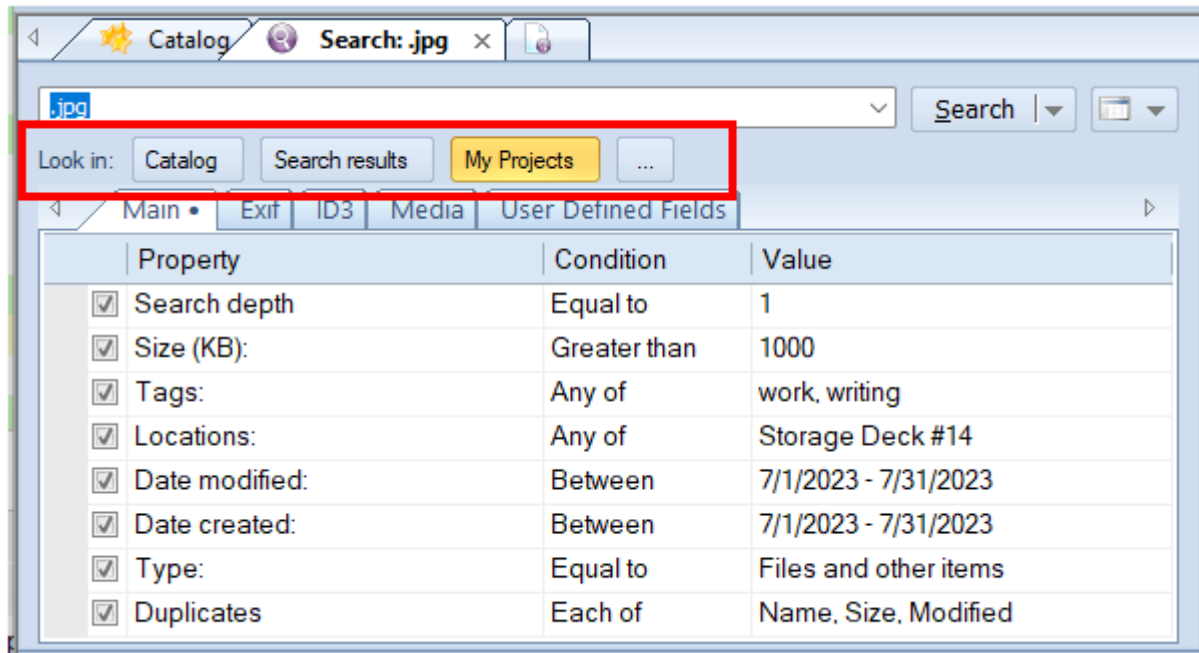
Catalog Search: .jpg ×

.jpg

Search

Look in: Catalog Search results My Projects ...

Main • Exif ID3 Media User Defined Fields

| Property | Condition | Value |
|---|---|---|
| Search depth | Equal to | 1 |
| Size (KB): | Greater than | 1000 |
| Tags: | Any of | work, writing |
| Locations: | Any of | Storage Deck #14 |
| Date modified: | Between | 7/1/2023 - 7/31/2023 |
| Date created: | Between | 7/1/2023 - 7/31/2023 |
| Type: | Equal to | Files and other items |
| Duplicates | Each of | Name, Size, Modified |